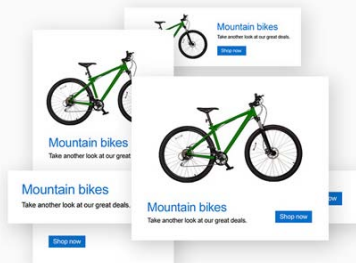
Mountain bikes
Take another look at our great deals.
Shop now

Mountain bikes
Take another look at our great

Mountain bikes
Take another look at our great deals.
Shop now

Mountain bikes
Take another look at our great deals.

Shop now